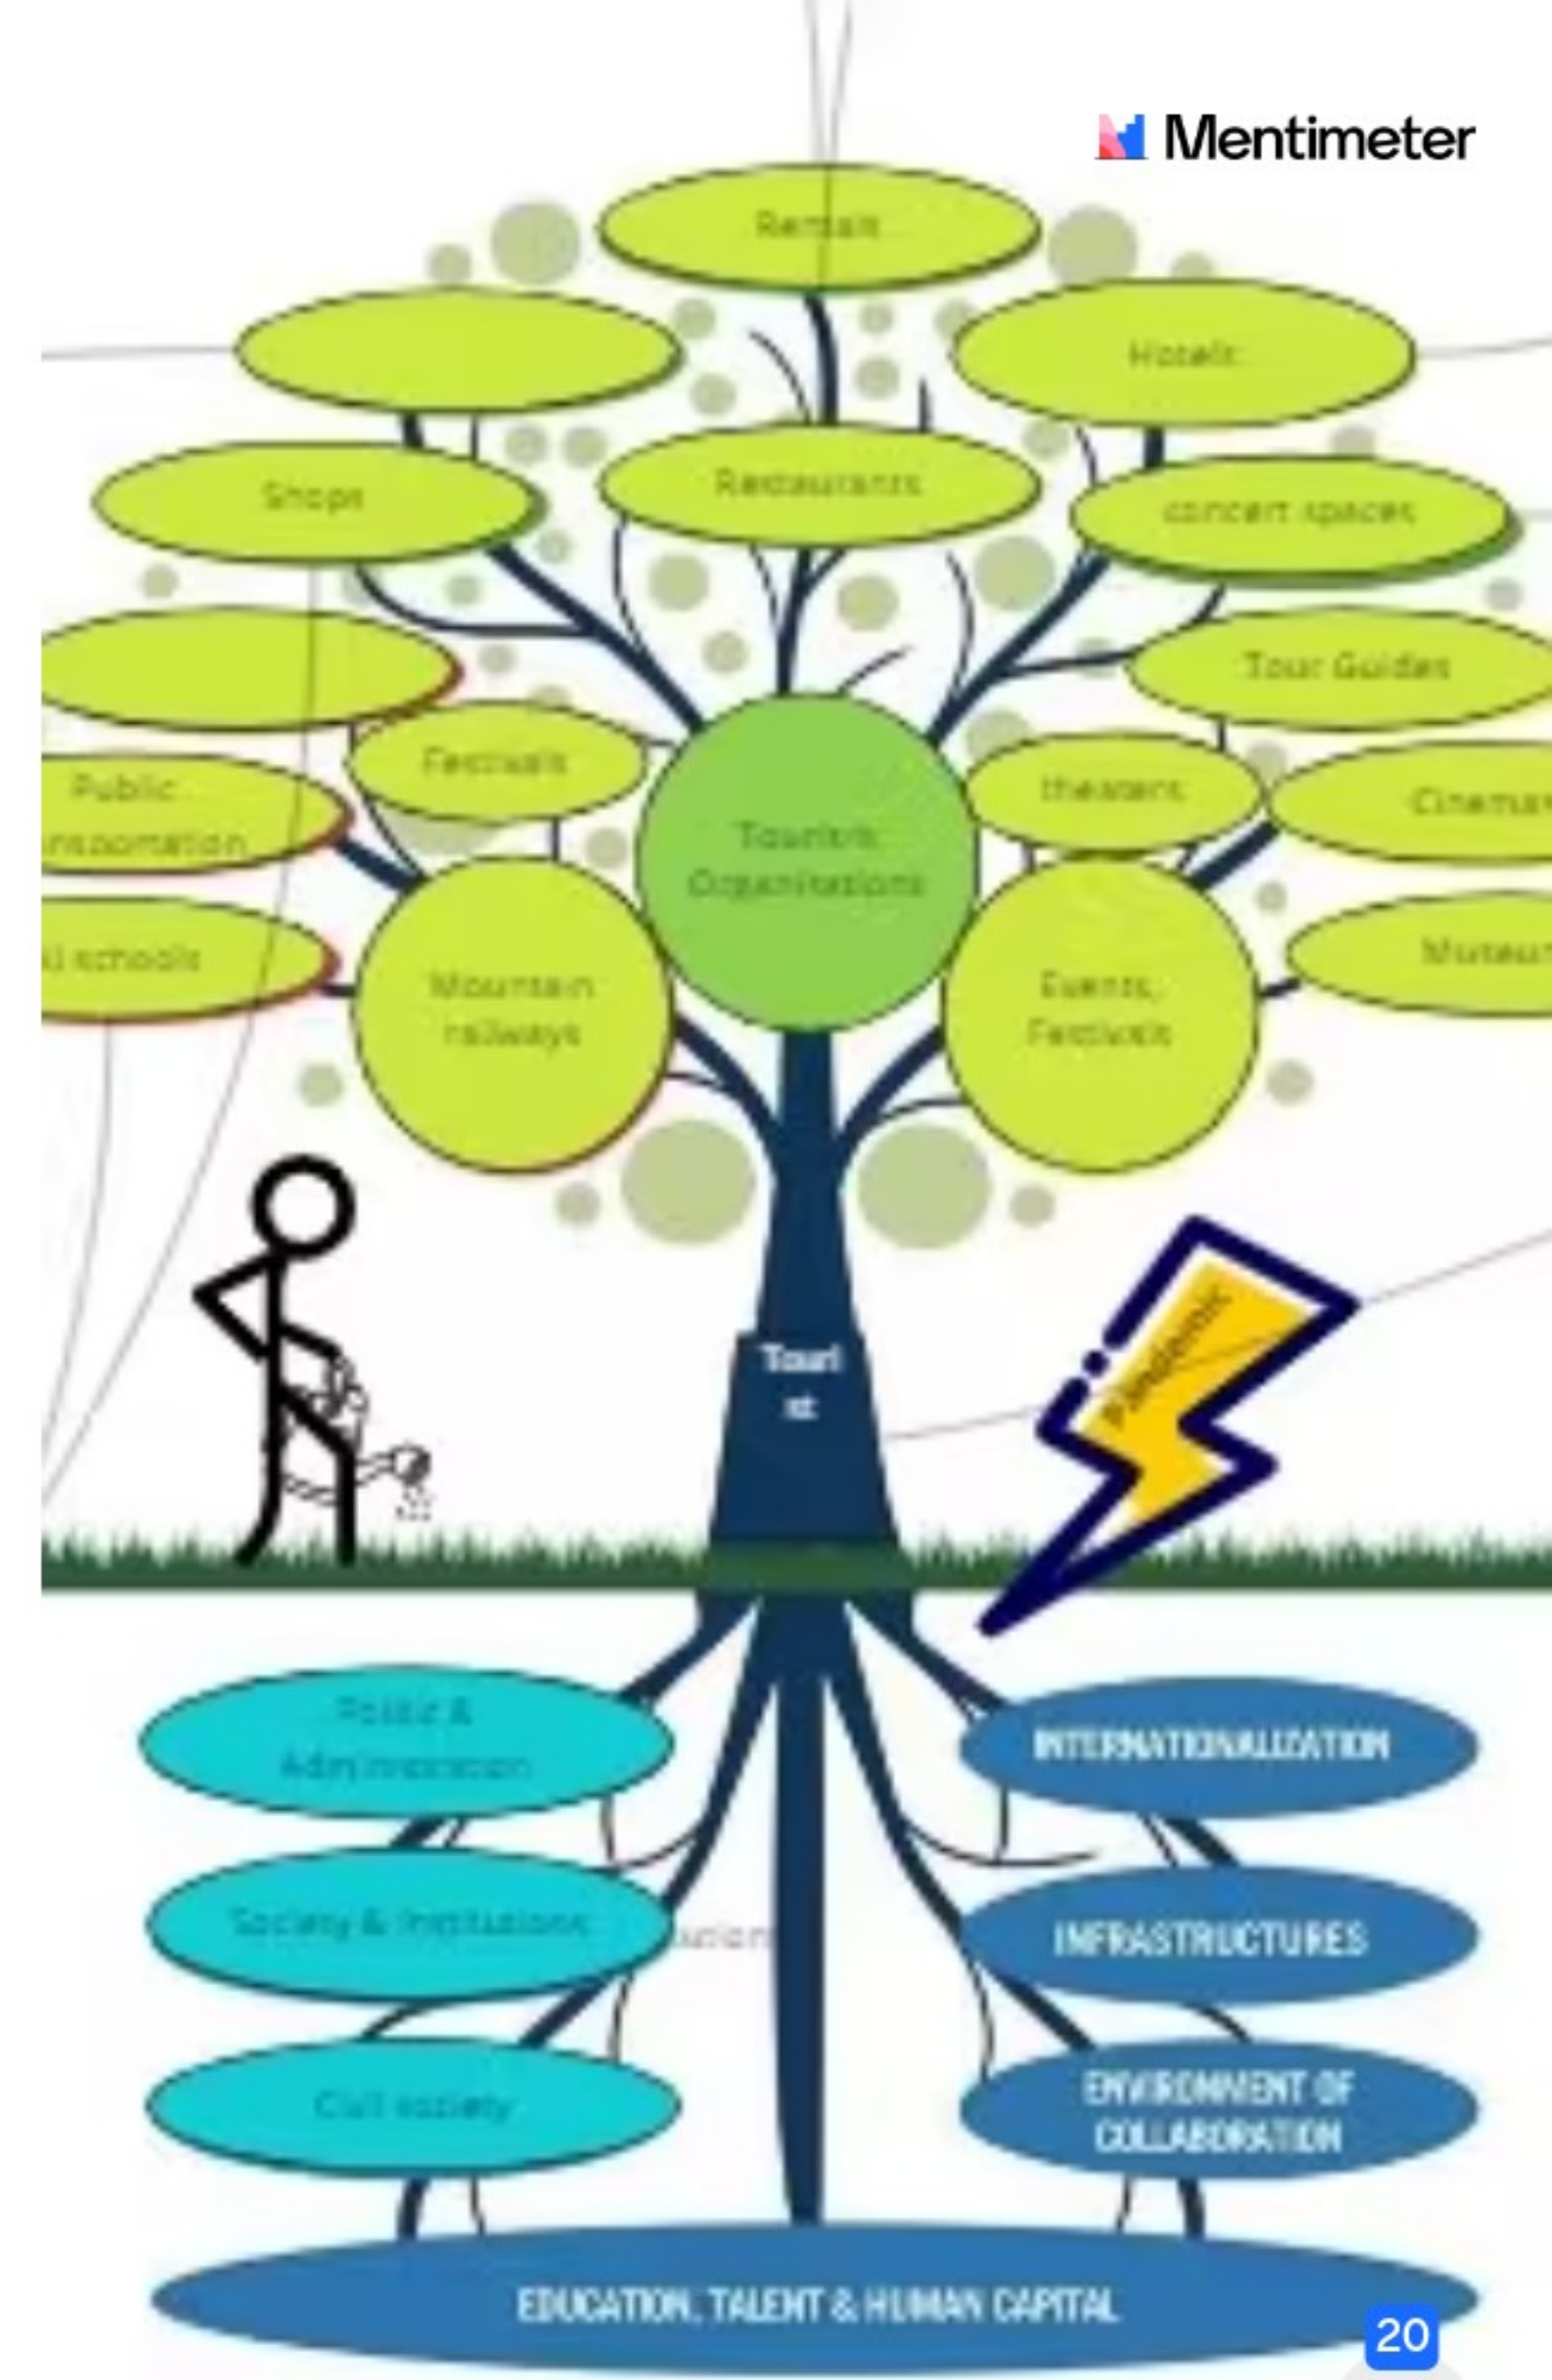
Mentimeter

Rentals

Hotels

Shops

Restaurants

concert spaces

Tour Guides

Festivals

Public transportation

theaters

Cinemas

Tourism Organizations

ski schools

Mountain railways

Events, Festivals

Museums

Touri st

Pandemic

Public & Administration

INTERNATIONALIZATION

Society & Institutions

INFRASTRUCTURES

Civil society

ENVIRONMENT OF COLLABORATION

EDUCATION, TALENT & HUMAN CAPITAL

20